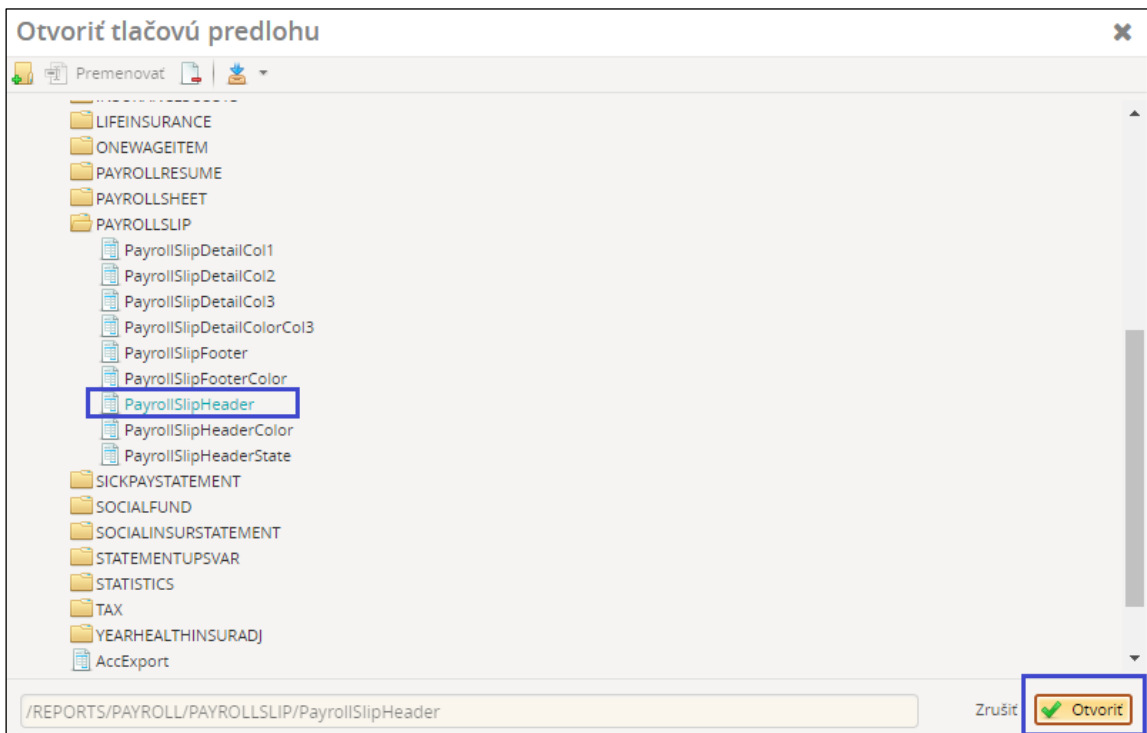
Otvoriť tlačovú predlohu

Premenovať

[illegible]
LIFEINSURANCE
ONEWAGEITEM
PAYROLLRESUME
PAYROLLSHEET
PAYROLLSLIP
PayrollSlipDetailCol1
PayrollSlipDetailCol2
PayrollSlipDetailCol3
PayrollSlipDetailColorCol3
PayrollSlipFooter
PayrollSlipFooterColor
PayrollSlipHeader
PayrollSlipHeaderColor
PayrollSlipHeaderState
SICKPAYSTATEMENT
SOCIALFUND
SOCIALINSURSTATEMENT
STATEMENTUPSVAR
STATISTICS
TAX
YEARHEALTHINSURADJ
AccExport

/REPORTS/PAYROLL/PAYROLLSLIP/PayrollSlipHeader

Zrušiť
Otvoriť